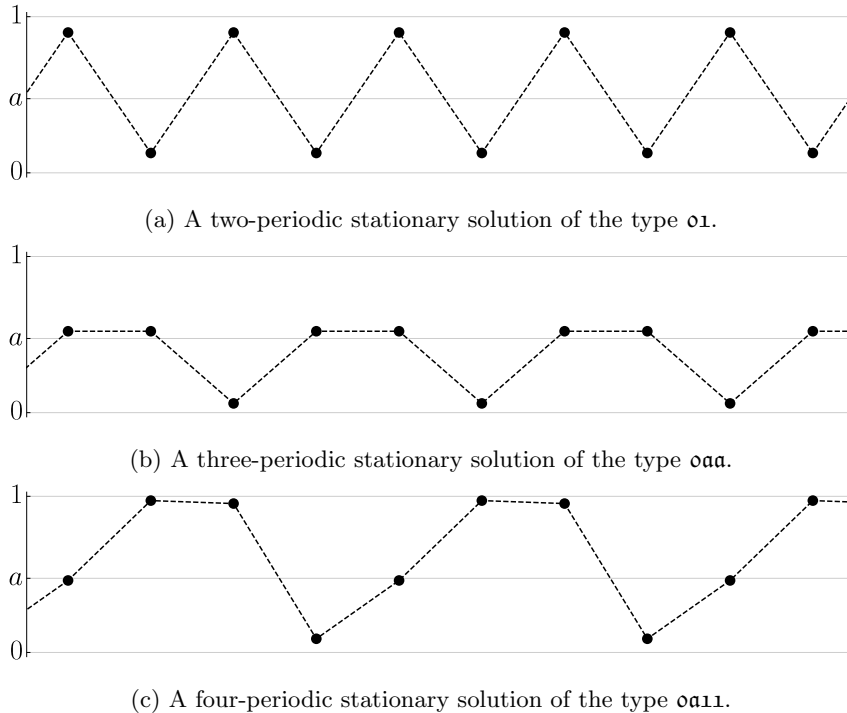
1
$a$
0

(a) A two-periodic stationary solution of the type $\mathfrak{o}\mathfrak{1}$.

1
$a$
0

(b) A three-periodic stationary solution of the type $\mathfrak{o}\mathfrak{a}\mathfrak{a}$.

1
$a$
0

(c) A four-periodic stationary solution of the type $\mathfrak{o}\mathfrak{a}\mathfrak{1}\mathfrak{1}$.